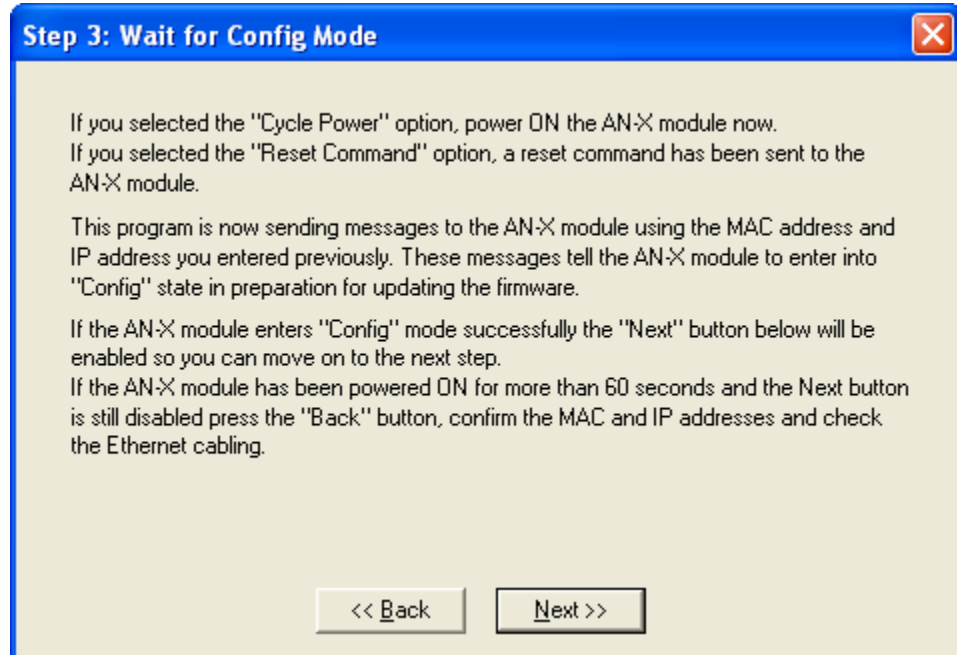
Step 3: Wait for Config Mode

If you selected the "Cycle Power" option, power ON the AN-X module now.
If you selected the "Reset Command" option, a reset command has been sent to the AN-X module.

This program is now sending messages to the AN-X module using the MAC address and IP address you entered previously. These messages tell the AN-X module to enter into "Config" state in preparation for updating the firmware.

If the AN-X module enters "Config" mode successfully the "Next" button below will be enabled so you can move on to the next step.
If the AN-X module has been powered ON for more than 60 seconds and the Next button is still disabled press the "Back" button, confirm the MAC and IP addresses and check the Ethernet cabling.

<< Back

Next >>